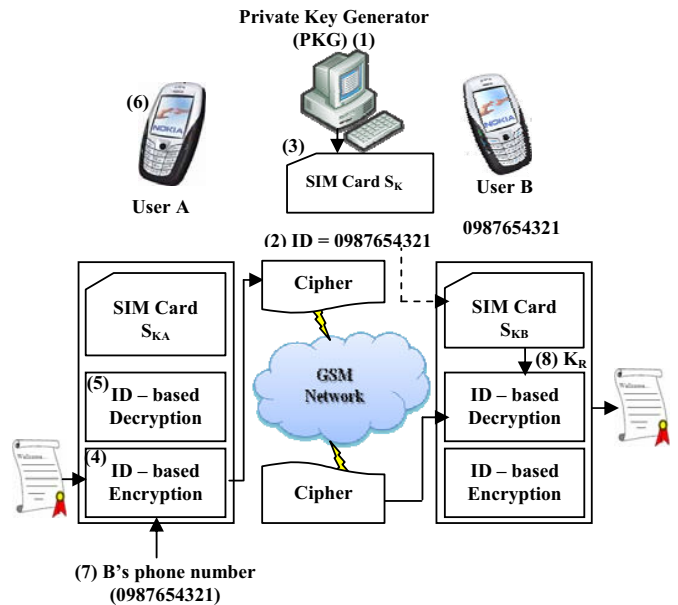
Private Key Generator (PKG) (1)

(6)

NOKIA

User A

(3)

SIM Card $S_K$

User B

0987654321

(2) ID = 0987654321

SIM Card $S_{KA}$

(5) ID – based Decryption

(4) ID – based Encryption

Cipher

GSM Network

Cipher

SIM Card $S_{KB}$

(8) $K_R$

ID – based Decryption

ID – based Encryption

Welcome

(7) B's phone number (0987654321)